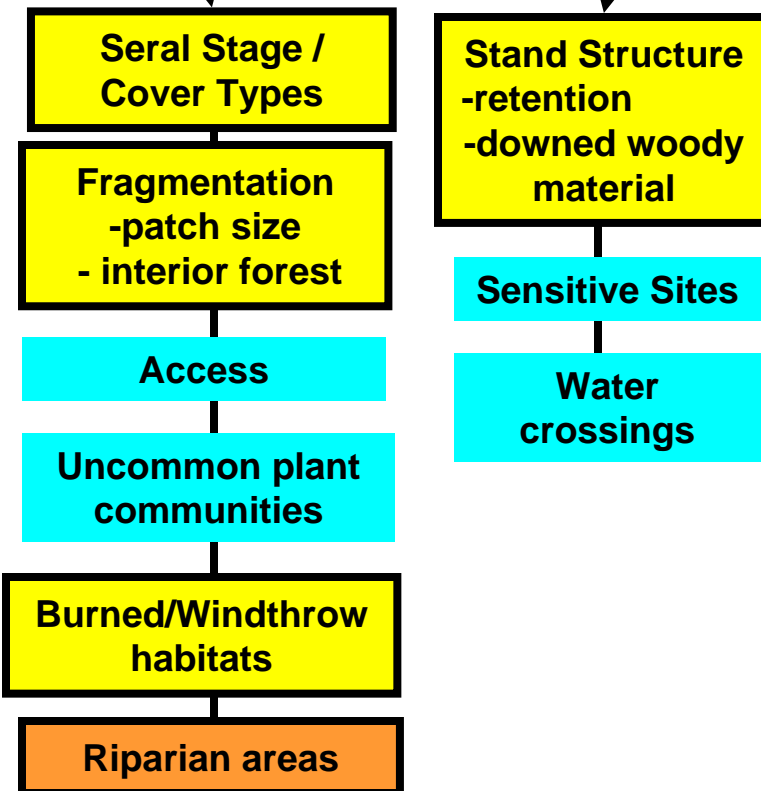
Seral Stage / Cover Types

Fragmentation
-patch size
- interior forest

Access

Uncommon plant communities

Burned/Windthrow habitats

Riparian areas

Stand Structure
-retention
-downed woody material

Sensitive Sites

Water crossings